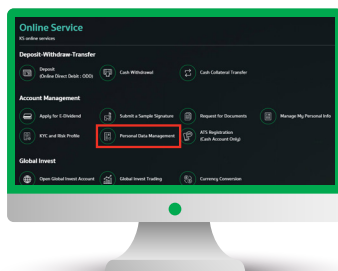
Online Service
KS online services

Deposit-Withdraw-Transfer

Deposit
(Online Direct Debit : ODD)

Cash Withdrawal

Cash Collateral Transfer

Account Management

Apply for E-Dividend

Submit a Sample Signature

Request for Documents

Manage My Personal Info

KYC and Risk Profile

Personal Data Management

ATS Registration
(Cash Account Only)

Global Invest

Open Global Invest Account

Global Invest Trading

Currency Conversion